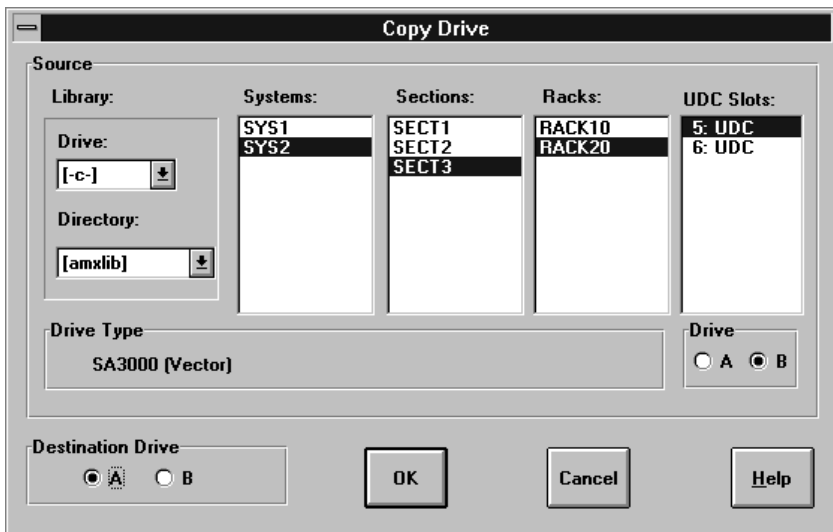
Copy Drive

Source

Library:

Drive:

[-c-]

Directory:

[amxlib]

Systems:

SYS1
SYS2

Sections:

SECT1
SECT2
SECT3

Racks:

RACK10
RACK20

UDC Slots:

5: UDC
6: UDC

Drive Type

SA3000 (Vector)

Drive

A B

Destination Drive

A B

OK

Cancel

Help